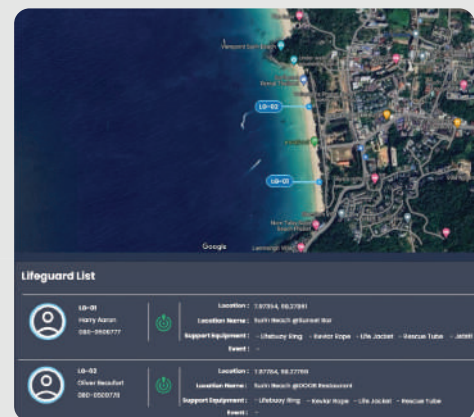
LG-02

LG-01

Google

Lifeguard List

LG-01
Harry Aaron
080-0606777

Location : 7.97354, 98.27881
Location Name : Surin Beach @Sunset Bar
Support Equipment : - Lifebuoy Ring - Kevlar Rope - Life Jacket - Rescue Tube - Jetski
Event : -

LG-02
Oliver Beaufort
080-0500778

Location : 7.97764, 98.27769
Location Name : Surin Beach @DOOK Restaurant
Support Equipment : - Lifebuoy Ring - Kevlar Rope - Life Jacket - Rescue Tube
Event : -